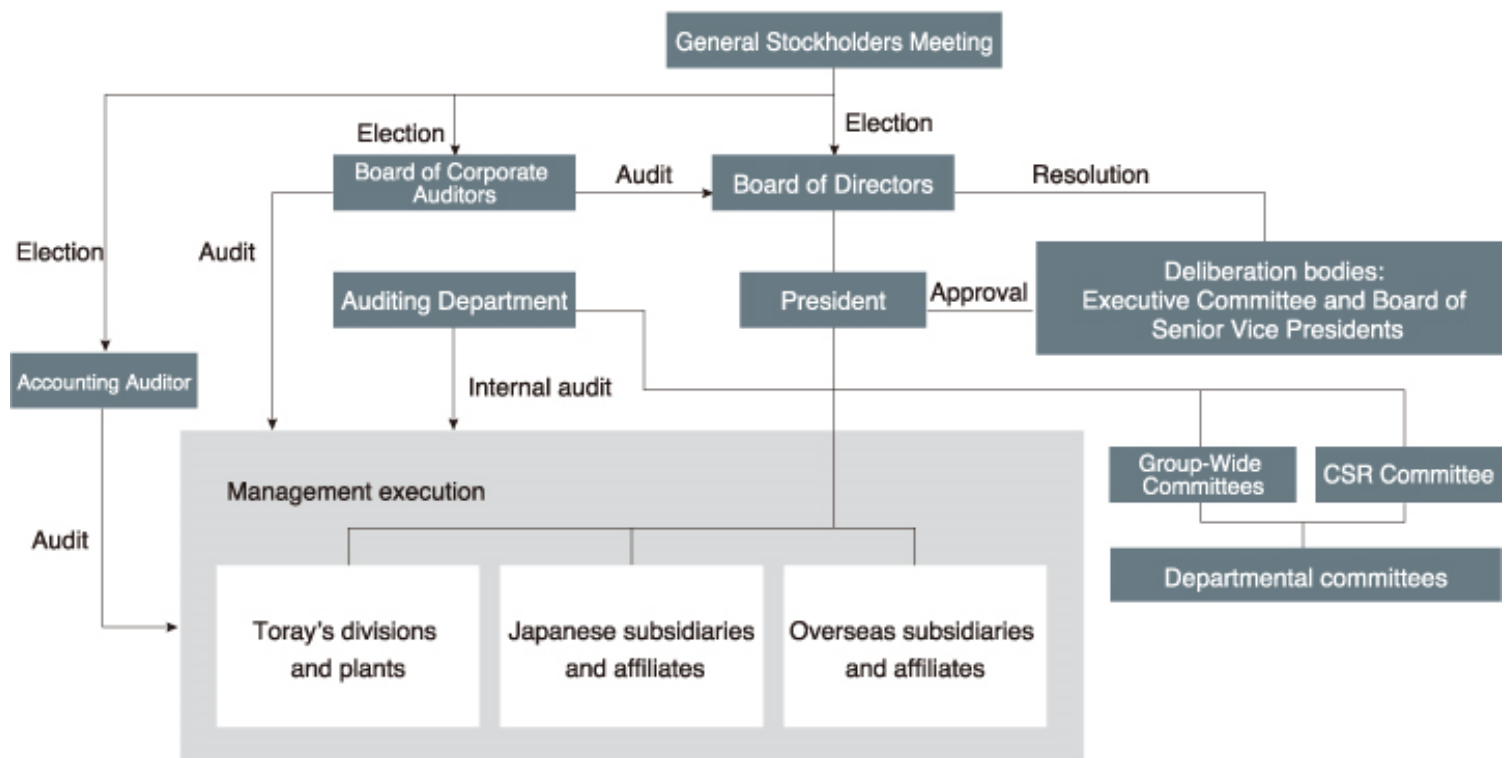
General Stockholders Meeting

Election

Election

Board of Corporate Auditors

Audit

Board of Directors

Resolution

Election

Audit

Auditing Department

President

Approval

Deliberation bodies: Executive Committee and Board of Senior Vice Presidents

Accounting Auditor

Internal audit

Group-Wide Committees

CSR Committee

Management execution

Audit

Departmental committees

Toray's divisions and plants

Japanese subsidiaries and affiliates

Overseas subsidiaries and affiliates